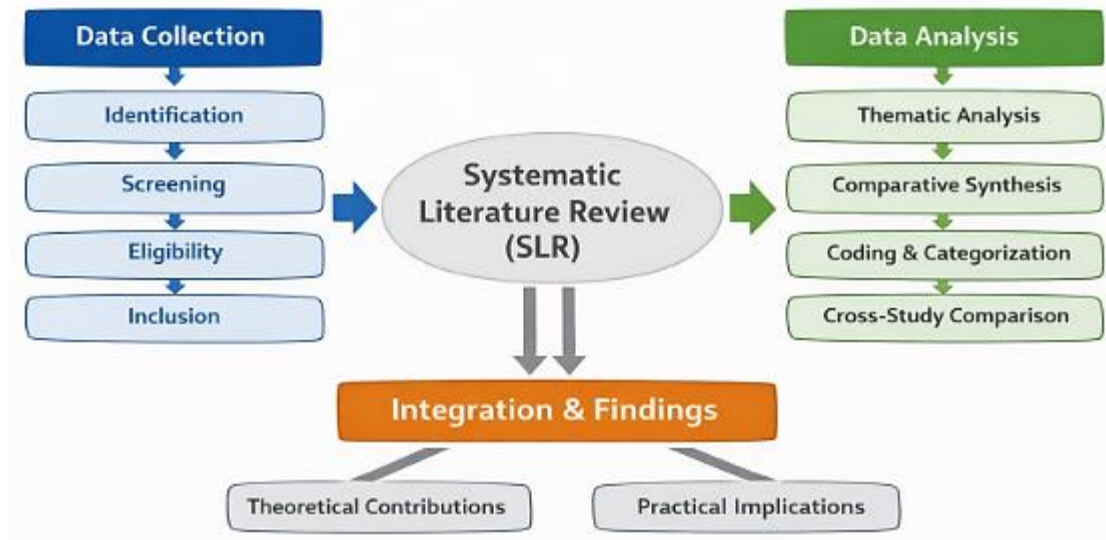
Data Collection

Identification

Screening

Eligibility

Inclusion

Systematic Literature Review (SLR)

Data Analysis

Thematic Analysis

Comparative Synthesis

Coding & Categorization

Cross-Study Comparison

Integration & Findings

Theoretical Contributions

Practical Implications